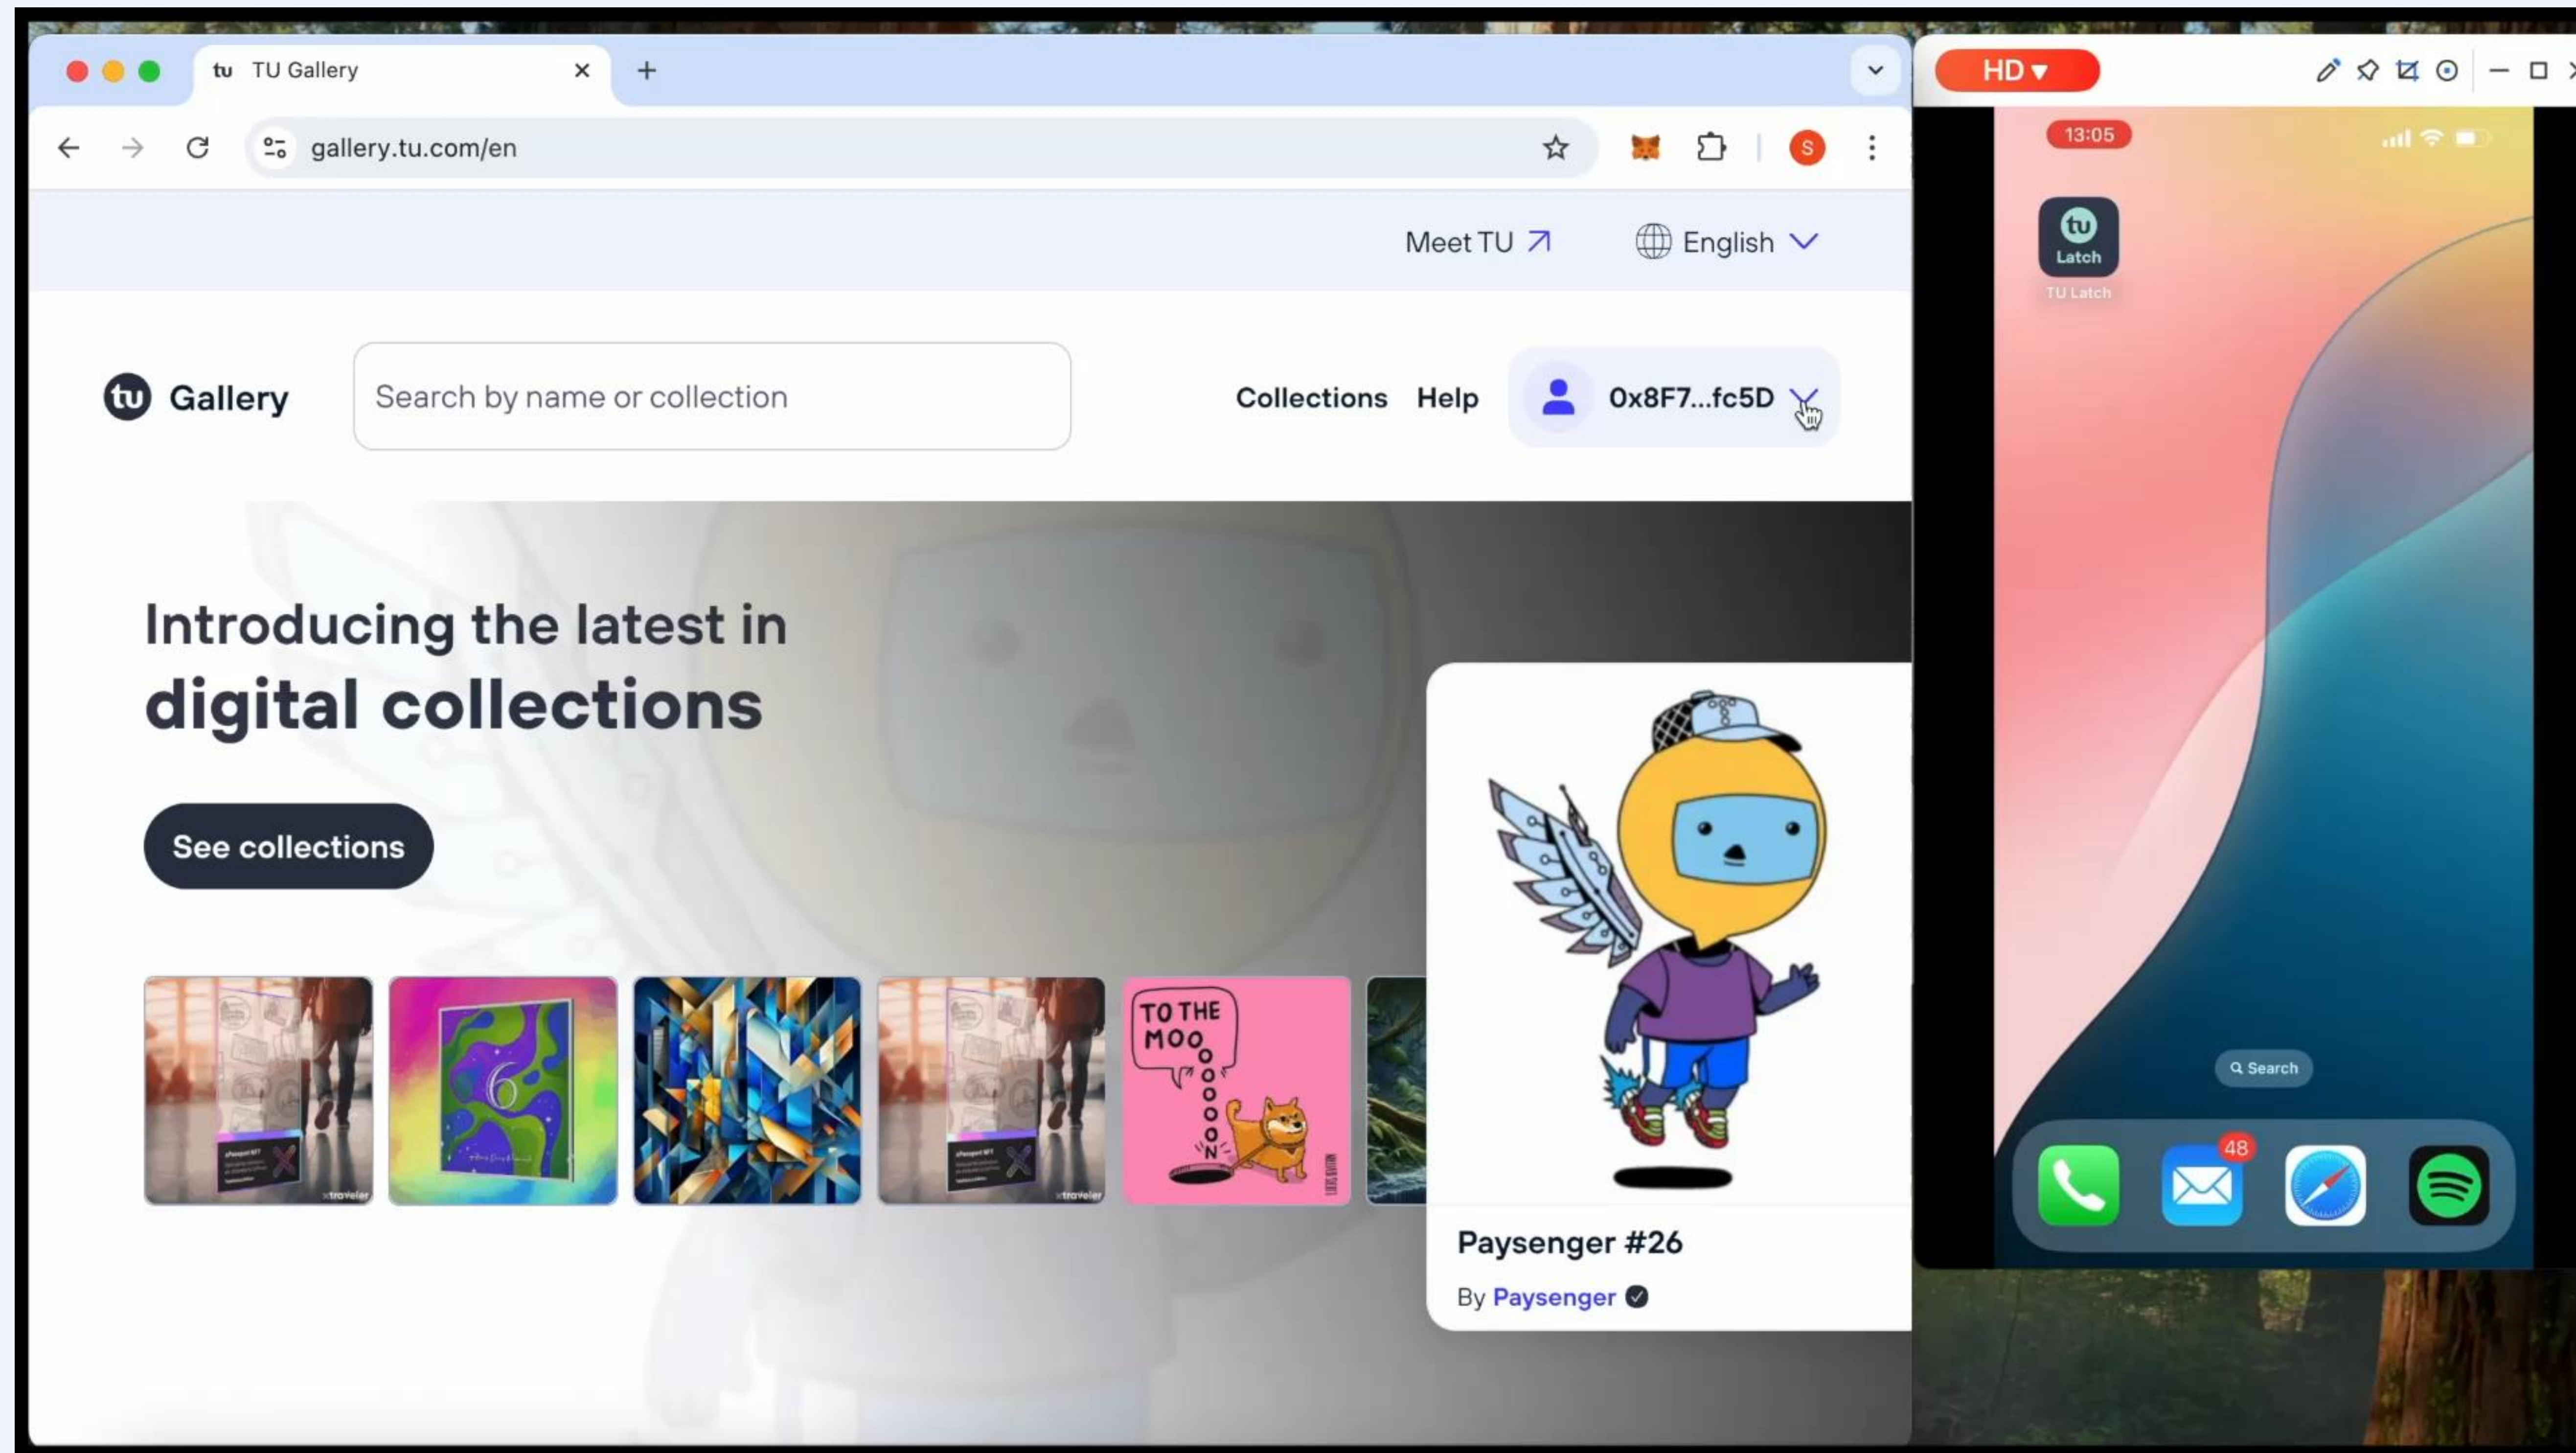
tu TU Gallery

gallery.tu.com/en

S

Meet TU ↗

English

tu Gallery

Search by name or collection

Collections Help

0x8F7...fc5D

Introducing the latest in digital collections

See collections

xtraveler

xtraveler

TO THE MOOOOOOOON

Paysenger #26

By Paysenger

HD

13:05

tu Latch

TU Latch

Search

48